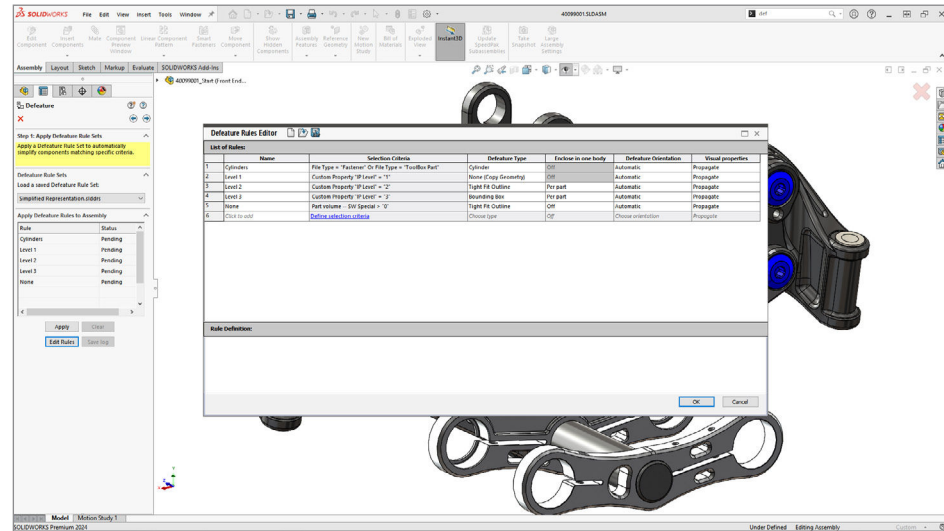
SOLIDWORKS File Edit View Insert Tools Window

40099001.SLDASM

def

Edit Component | Insert Components | Mate | Component Preview Window | Linear Component Pattern | Smart Fasteners | Move Component | Show Hidden Components | Assembly Features | Reference Geometry | New Motion Study | Bill of Materials | Exploded View | Instant3D | Update SpeedPak Subassemblies | Take Snapshot | Large Assembly Settings

Assembly | Layout | Sketch | Markup | Evaluate | SOLIDWORKS Add-Ins

40099001_Start (Front End...

Defeature

Step 1: Apply Defeature Rule Sets

Apply a Defeature Rule Set to automatically simplify components matching specific criteria.

Defeature Rule Sets

Load a saved Defeature Rule Set:

Simplified Representation.slddrs

Apply Defeature Rules to Assembly

| Rule | Status |
|---|---|
| Cylinders | Pending |
| Level 1 | Pending |
| Level 2 | Pending |
| Level 3 | Pending |
| None | Pending |

Apply | Clear

Edit Rules | Save Seg

Defeature Rules Editor

List of Rules:

| | Name | Selection Criteria | Defeature Type | Enclose in one body | Defeature Orientation | Visual properties |
|---|---|---|---|---|---|---|
| 1 | Cylinders | File Type = "Fastener" Or File Type = "ToolBox Part" | Cylinder | Off | Automatic | Propagate |
| 2 | Level 1 | Custom Property "IP Level" = "1" | None (Copy Geometry) | Off | Automatic | Propagate |
| 3 | Level 2 | Custom Property "IP Level" = "2" | Tight Fit Outline | Per part | Automatic | Propagate |
| 4 | Level 3 | Custom Property "IP Level" = "3" | Bounding Box | Per part | Automatic | Propagate |
| 5 | None | Part volume - SW Special = "0" | Tight Fit Outline | Off | Automatic | Propagate |
| 6 | Click to add | Define selection criteria | Choose type | Off | Choose orientation | Propagate |

Rule Definition:

OK | Cancel

Model | Motion Study 1

SOLIDWORKS Premium 2024

Under Defined | Editing Assembly | Custom